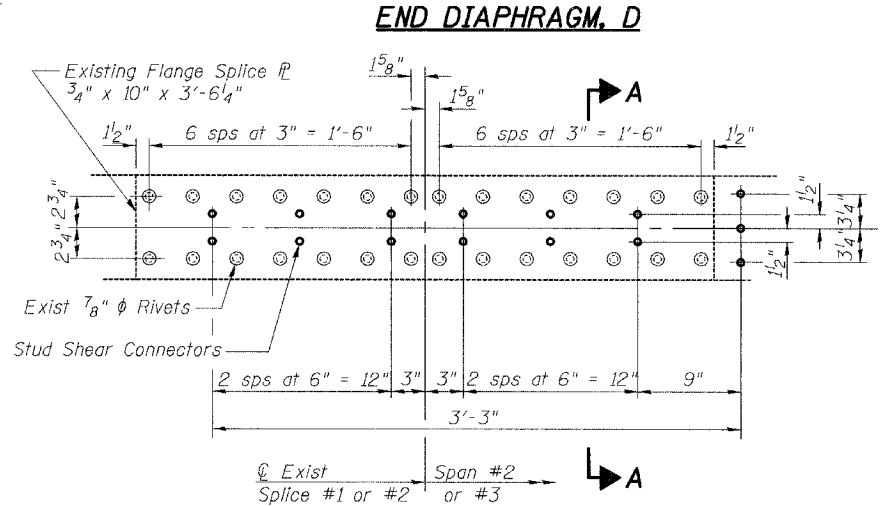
END DIAPHRAGM, D

Existing Flange Splice ℙ $\frac{3}{4}$" x 10" x 3'-6$\frac{1}{4}$"

$1\frac{5}{8}$"

$1\frac{5}{8}$"

A

$1\frac{1}{2}$"

6 sps at 3" = 1'-6"

6 sps at 3" = 1'-6"

$1\frac{1}{2}$"

$2\frac{3}{4}$"

$2\frac{3}{4}$"

$2\frac{3}{4}$"

$1\frac{1}{2}$"

$3\frac{1}{4}$"

$3\frac{1}{4}$"

$1\frac{1}{2}$"

Exist $\frac{7}{8}$" $\phi$ Rivets

Stud Shear Connectors

2 sps at 6" = 12"

3"

3"

2 sps at 6" = 12"

9"

3'-3"

℄ Exist Splice #1 or #2

Span #2 or #3

A